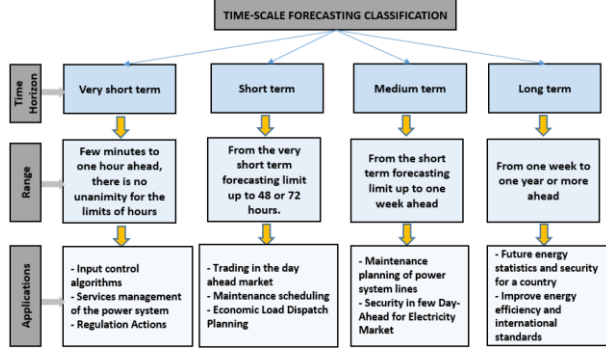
TIME-SCALE FORECASTING CLASSIFICATION

Time Horizon

Very short term

Short term

Medium term

Long term

Range

Few minutes to one hour ahead, there is no unanimity for the limits of hours

From the very short term forecasting limit up to 48 or 72 hours.

From the short term forecasting limit up to one week ahead

From one week to one year or more ahead

Applications

- Input control algorithms
- Services management of the power system
- Regulation Actions

- Trading in the day ahead market
- Maintenance scheduling
- Economic Load Dispatch Planning

- Maintenance planning of power system lines
- Security in few Day-Ahead for Electricity Market

- Future energy statistics and security for a country
- Improve energy efficiency and international standards